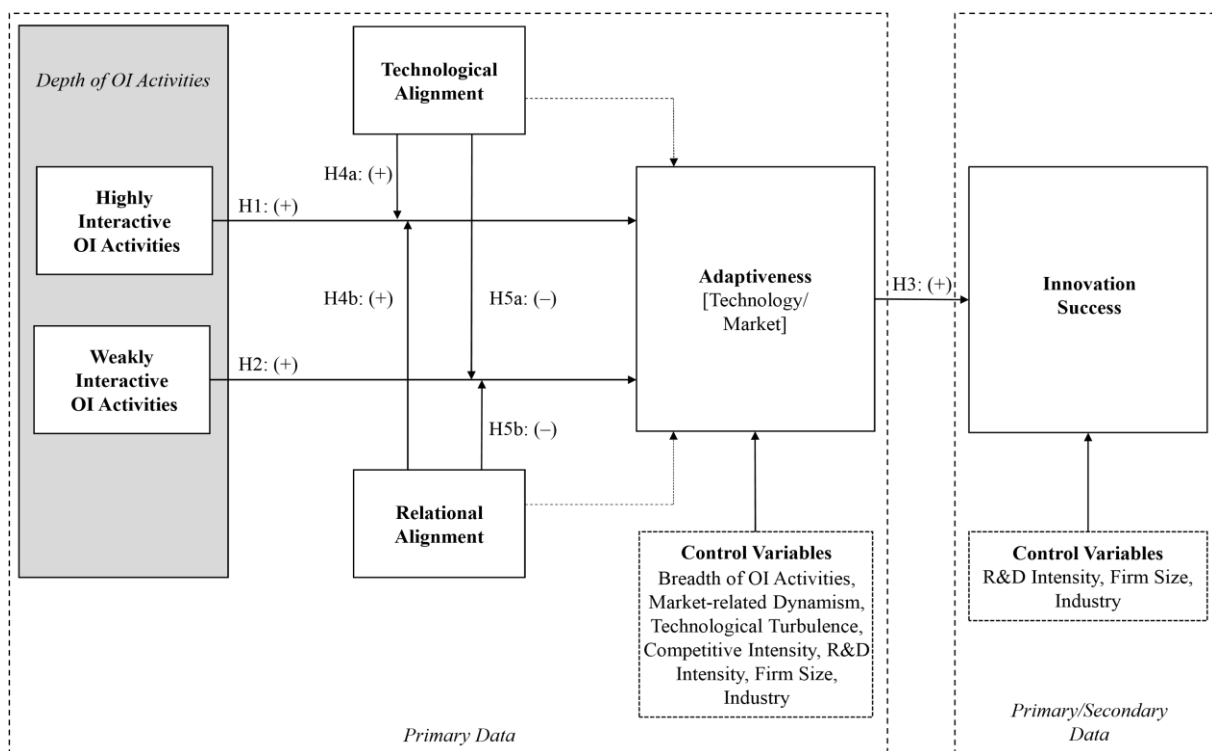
Depth of OI Activities

Technological Alignment

Highly Interactive OI Activities

H4a: (+)

H1: (+)

H4b: (+)

H5a: (–)

Adaptiveness [Technology/ Market]

H3: (+)

Innovation Success

Weakly Interactive OI Activities

H2: (+)

H5b: (–)

Relational Alignment

Control Variables
Breadth of OI Activities, Market-related Dynamism, Technological Turbulence, Competitive Intensity, R&D Intensity, Firm Size, Industry

Control Variables
R&D Intensity, Firm Size, Industry

Primary Data

Primary/Secondary Data